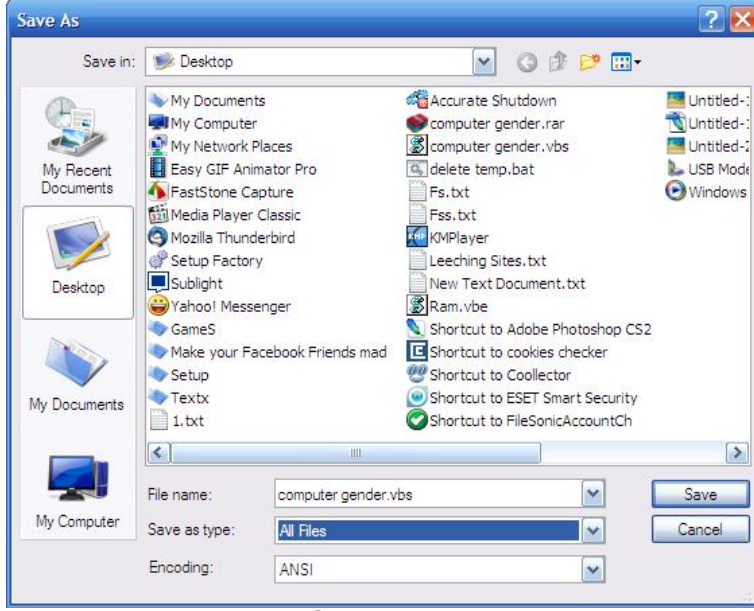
Save As

Save in: Desktop

My Recent Documents

Desktop

My Documents

My Computer

My Documents
My Computer
My Network Places
Easy GIF Animator Pro
FastStone Capture
Media Player Classic
Mozilla Thunderbird
Setup Factory
Sublight
Yahoo! Messenger
GameS
Make your Facebook Friends mad
Setup
Textx
1.txt

Accurate Shutdown
computer gender.rar
computer gender.vbs
delete temp.bat
Fs.txt
Fss.txt
KMPlayer
Leeching Sites.txt
New Text Document.txt
Ram.vbe
Shortcut to Adobe Photoshop CS2
Shortcut to cookies checker
Shortcut to Coollector
Shortcut to ESET Smart Security
Shortcut to FileSonicAccountCh

Untitled-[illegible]
Untitled-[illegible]
Untitled-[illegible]
USB Mode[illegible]
Windows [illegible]

File name: computer gender.vbs
Save as type: All Files
Encoding: ANSI

Save
Cancel